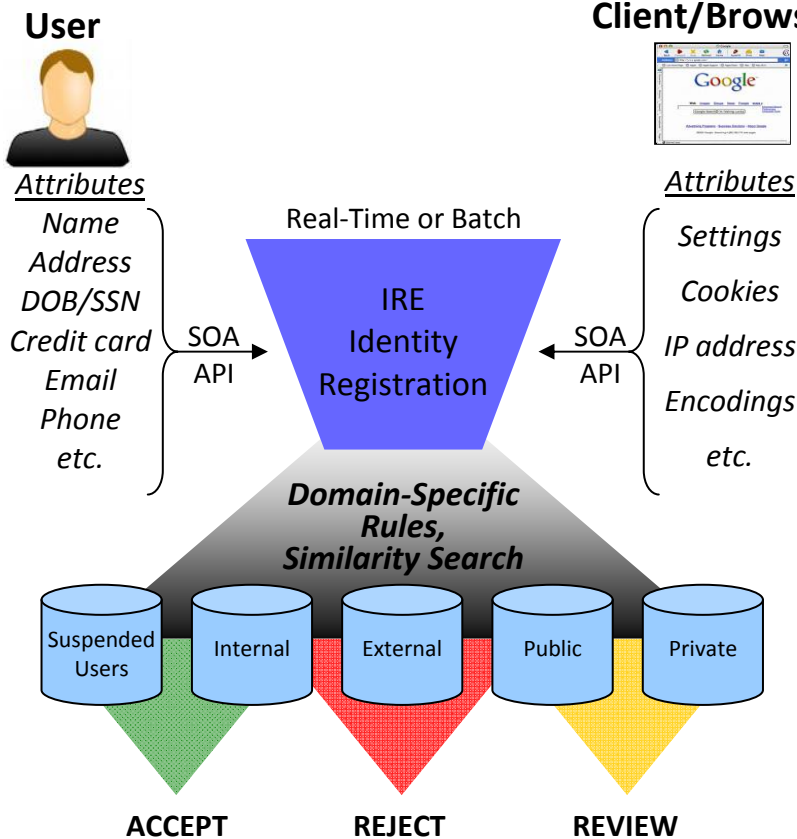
User

Client/Brows

Google

Attributes
Name
Address
DOB/SSN
Credit card
Email
Phone
etc.

SOA
API

Real-Time or Batch

IRE
Identity
Registration

SOA
API

Attributes
Settings
Cookies
IP address
Encodings
etc.

Domain-Specific Rules, Similarity Search

Suspended Users

Internal

External

Public

Private

ACCEPT

REJECT

REVIEW